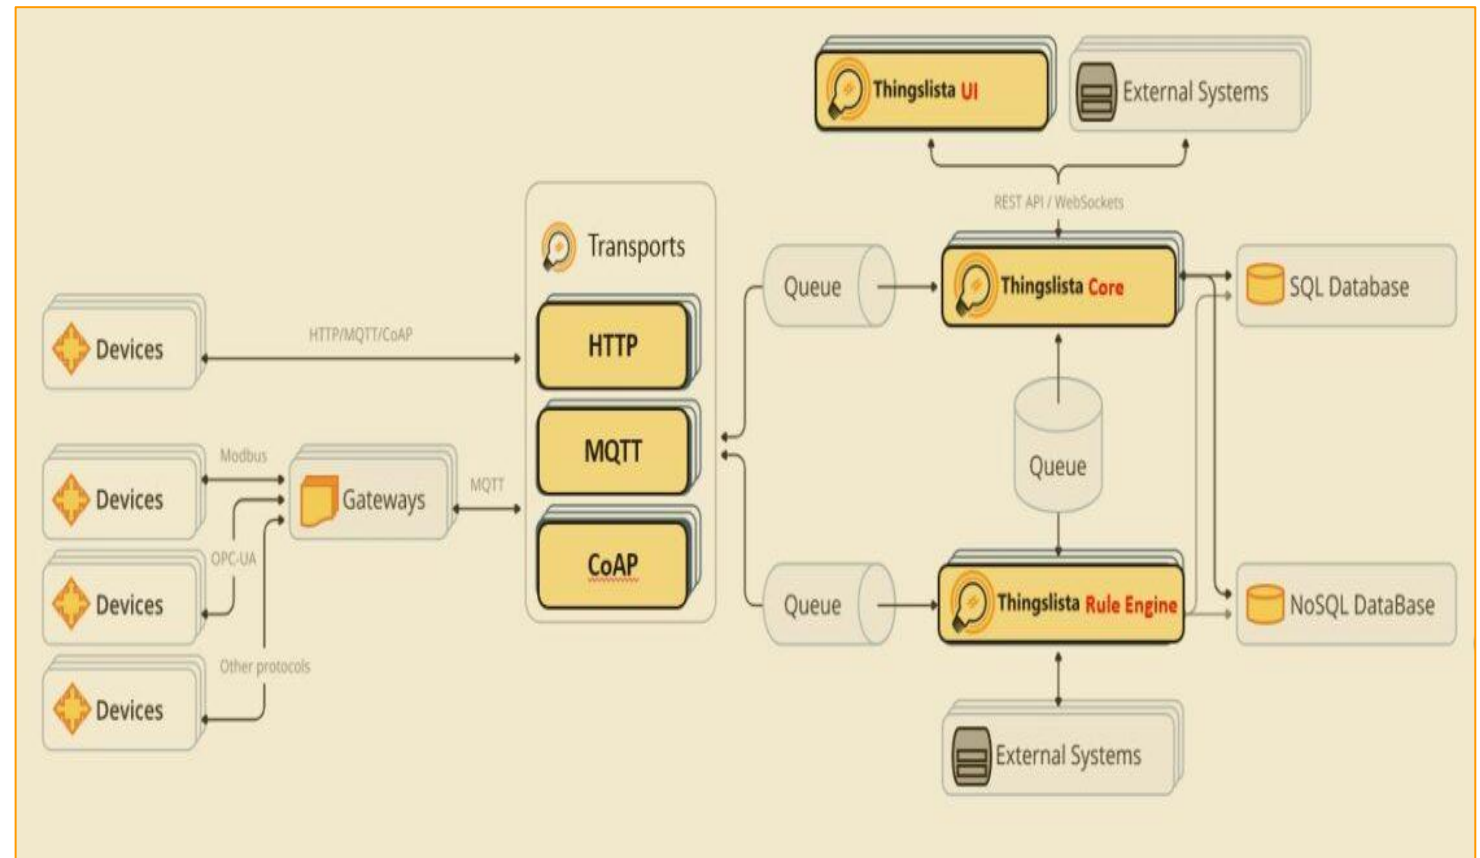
Thingslista UI

External Systems

REST API / WebSockets

Transports

HTTP

MQTT

CoAP

Devices

HTTP/MQTT/CoAP

Devices

Modbus

Gateways

MQTT

OPC-UA

Devices

Other protocols

Devices

Queue

Thingslista Core

SQL Database

Queue

Queue

Thingslista Rule Engine

NoSQL DataBase

External Systems